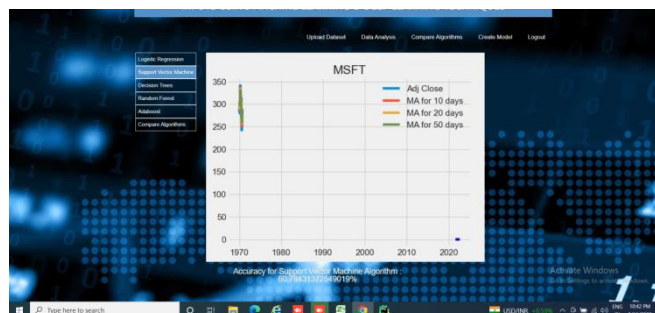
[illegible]

Upload Dataset Data Analysis Compare Algorithms Create Model Logout

Logistic Regression
Support Vector Machine
Decision Trees
Random Forest
Adaboost
Compare Algorithms

MSFT

350
300
250
200
150
100
50
0

1970 1980 1990 2000 2010 2020

Adj Close
MA for 10 days
MA for 20 days
MA for 50 days

Accuracy for Support Vector Machine Algorithm :
60.79431372549019%

Activate Windows
Go to Settings to activate Windows.

Type here to search

USD/INR

ENG 10:42 PM